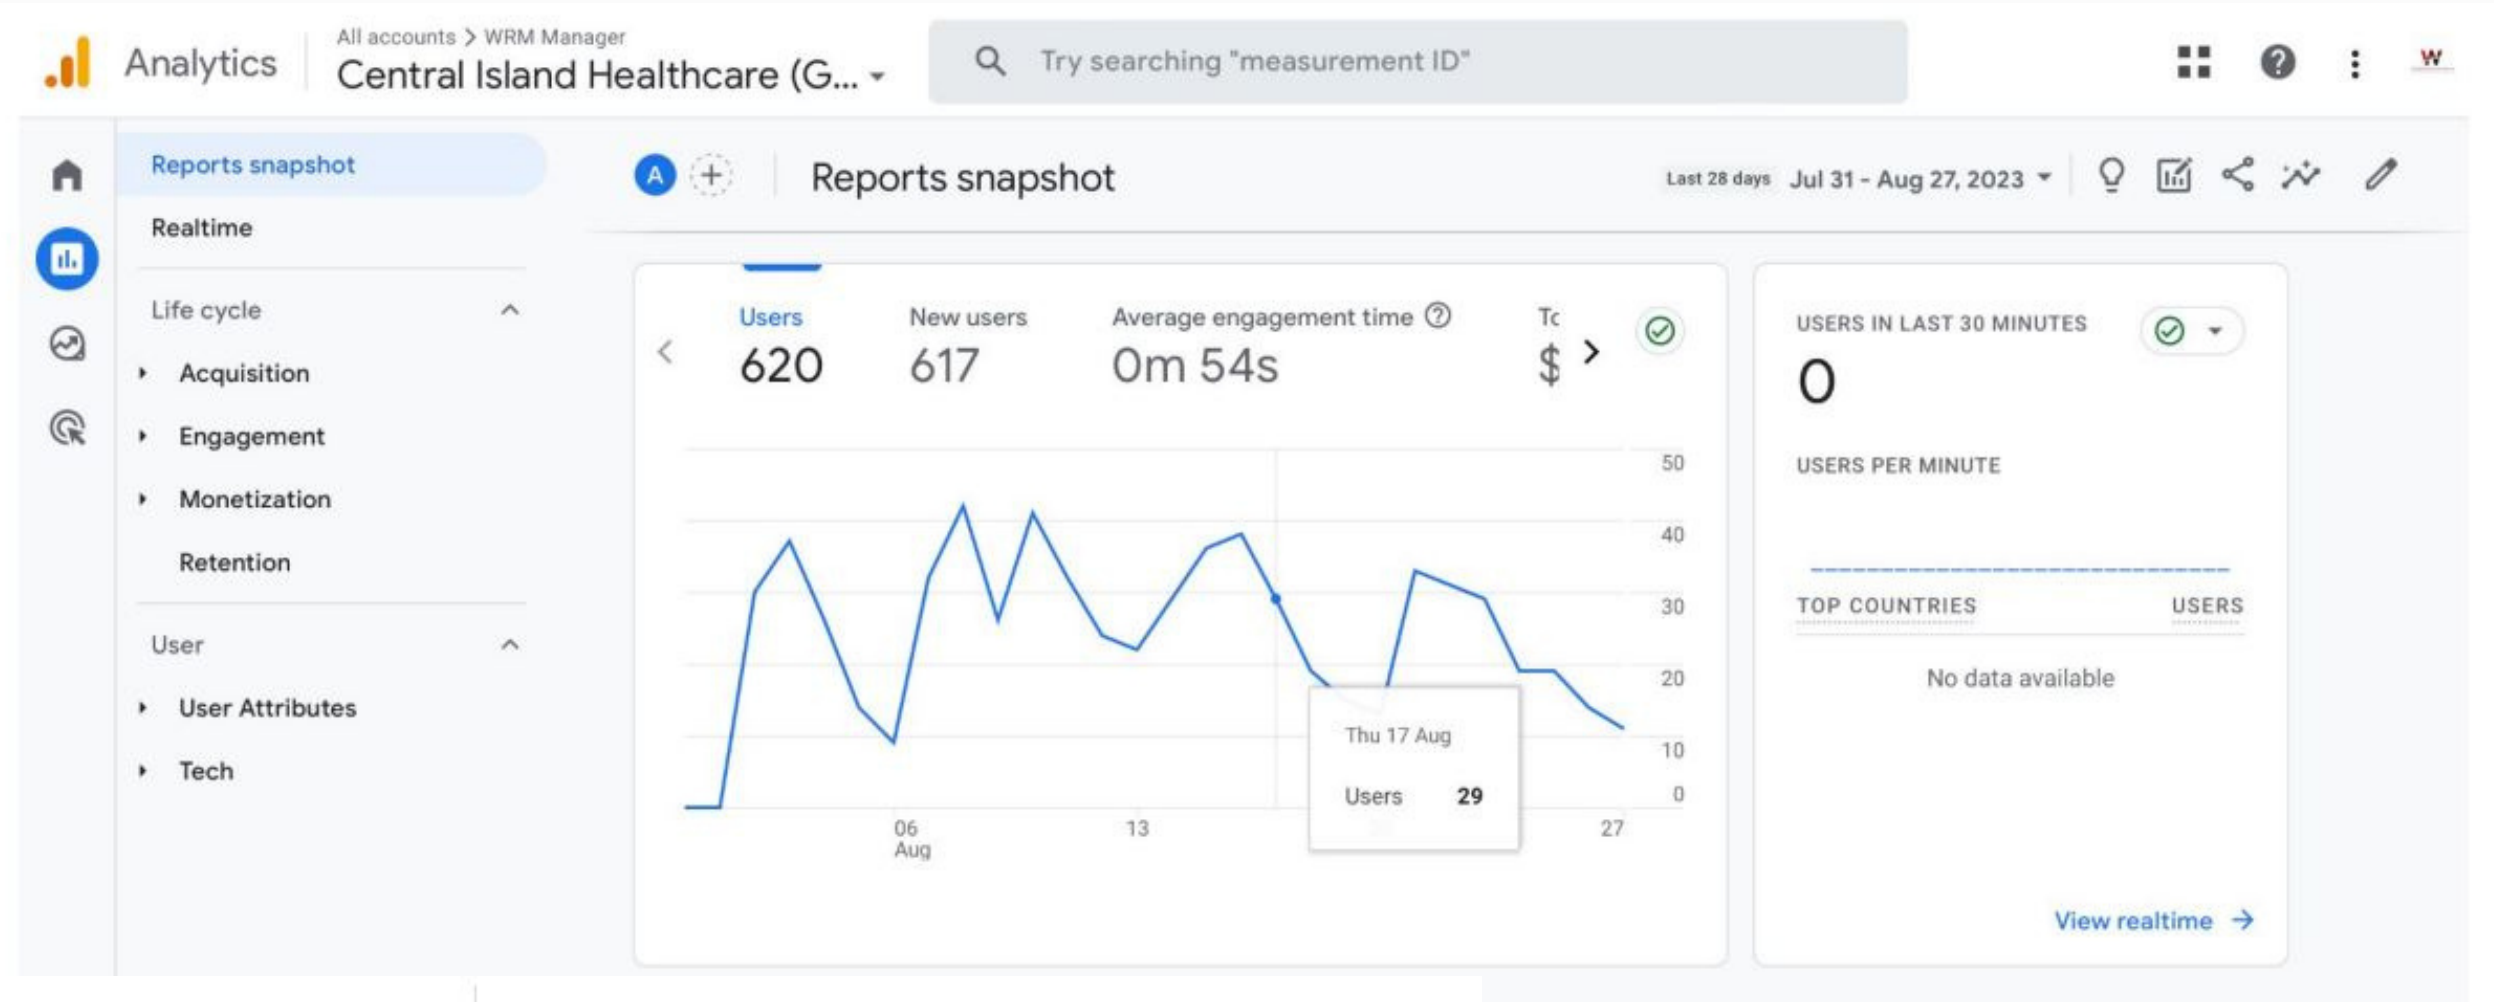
Analytics

All accounts > WRM Manager
Central Island Healthcare (G...

Try searching "measurement ID"

W

Reports snapshot
Realtime
Life cycle
Acquisition
Engagement
Monetization
Retention
User
User Attributes
Tech

A

Reports snapshot

Last 28 days Jul 31 - Aug 27, 2023

Users
620
New users
617
Average engagement time
0m 54s
Tc
$

50
40
30
20
10
0

06
Aug
13
27

Thu 17 Aug
Users 29

USERS IN LAST 30 MINUTES
0
USERS PER MINUTE
TOP COUNTRIES
USERS
No data available
View realtime